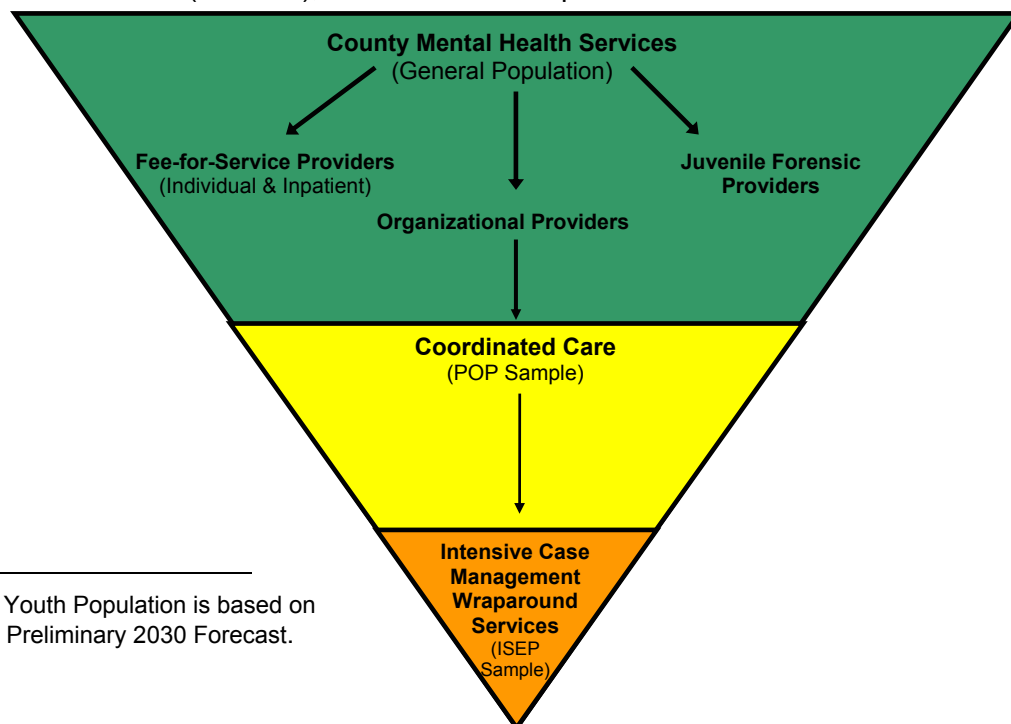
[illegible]

County Mental Health Services
(General Population)

Fee-for-Service Providers
(Individual & Inpatient)

Juvenile Forensic Providers

Organizational Providers

Coordinated Care
(POP Sample)

Intensive Case Management Wraparound Services
(ISEP Sample)

Youth Population is based on Preliminary 2030 Forecast.